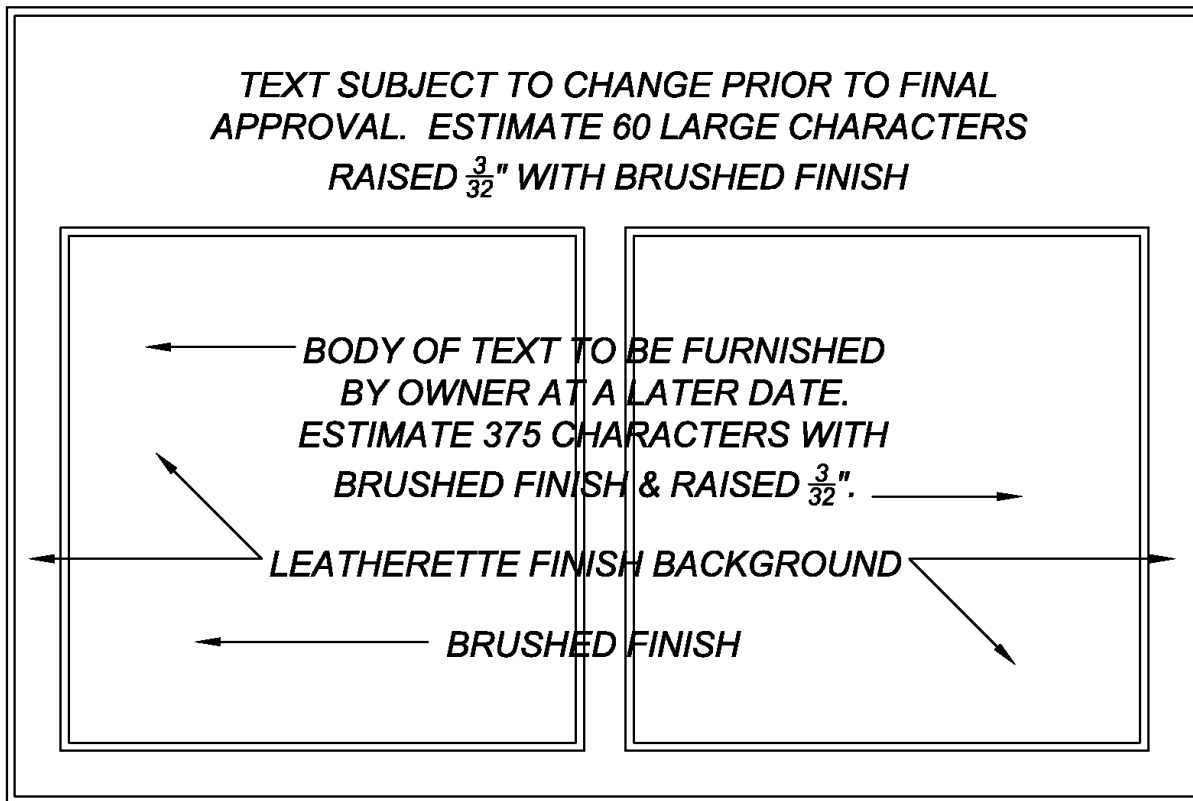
TEXT SUBJECT TO CHANGE PRIOR TO FINAL APPROVAL. ESTIMATE 60 LARGE CHARACTERS RAISED $\frac{3}{32}$" WITH BRUSHED FINISH

BODY OF TEXT TO BE FURNISHED BY OWNER AT A LATER DATE. ESTIMATE 375 CHARACTERS WITH BRUSHED FINISH & RAISED $\frac{3}{32}$".

LEATHERETTE FINISH BACKGROUND

BRUSHED FINISH